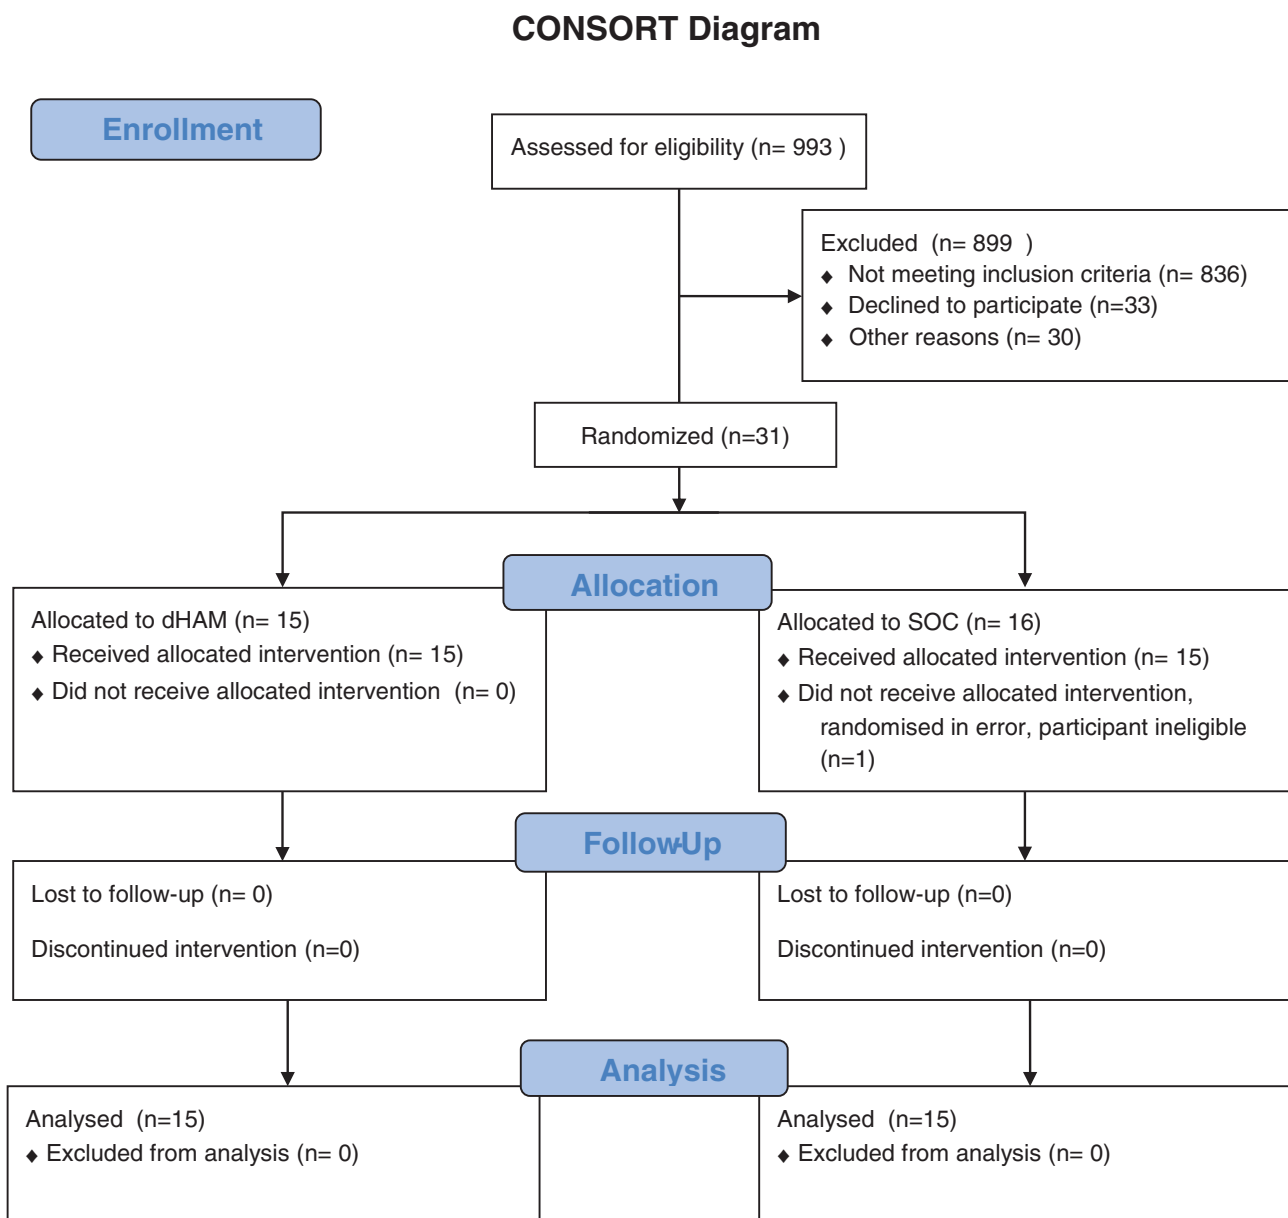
CONSORT Diagram

Enrollment

Assessed for eligibility (n= 993 )

Excluded (n= 899 )
◆ Not meeting inclusion criteria (n= 836)
◆ Declined to participate (n=33)
◆ Other reasons (n= 30)

Randomized (n=31)

Allocation

Allocated to dHAM (n= 15)
◆ Received allocated intervention (n= 15)
◆ Did not receive allocated intervention (n= 0)

Allocated to SOC (n= 16)
◆ Received allocated intervention (n= 15)
◆ Did not receive allocated intervention, randomised in error, participant ineligible (n=1)

FollowUp

Lost to follow-up (n= 0)

Discontinued intervention (n=0)

Lost to follow-up (n=0)

Discontinued intervention (n=0)

Analysis

Analysed (n=15)
◆ Excluded from analysis (n= 0)

Analysed (n=15)
◆ Excluded from analysis (n= 0)